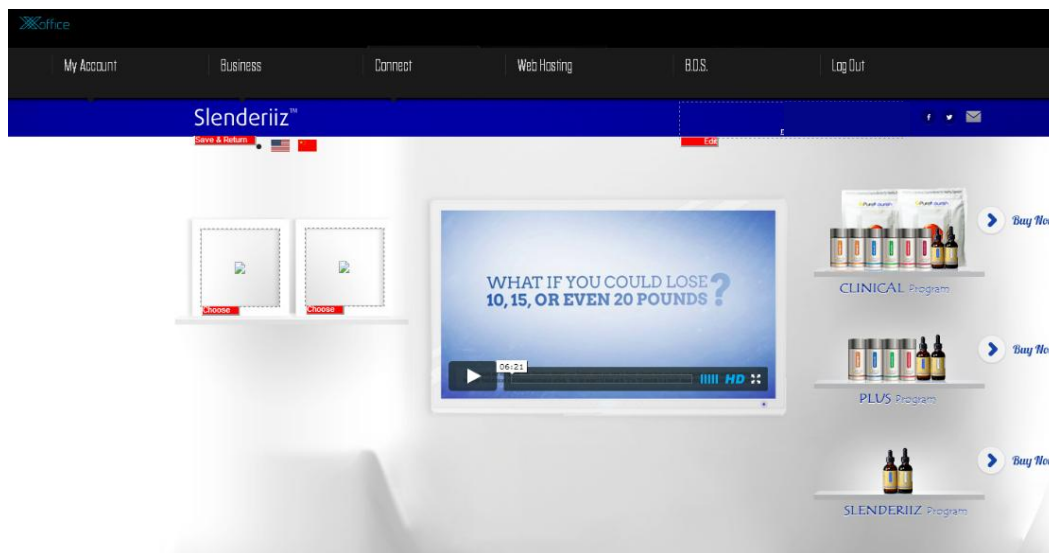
Xoffice

My Account Business Connect Web Hosting B.O.S. Log Out

Slenderiiz™

Save & Return

Edit

Choose Choose

WHAT IF YOU COULD LOSE 10, 15, OR EVEN 20 POUNDS?

06:21

HD

Buy No

CLINICAL Program

Buy No

PLUS Program

Buy No

SLENDERIIZ Program